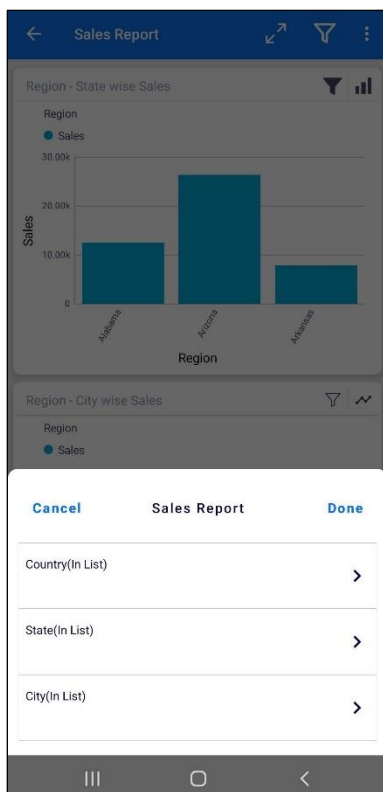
Sales Report

Region - State wise Sales

Region

Sales

30.00k

20.00k

10.00k

0

Sales

Alabama

Arizona

Arkansas

Region

Region - City wise Sales

Region

Sales

Cancel

Sales Report

Done

Country(In List)

State(In List)

City(In List)